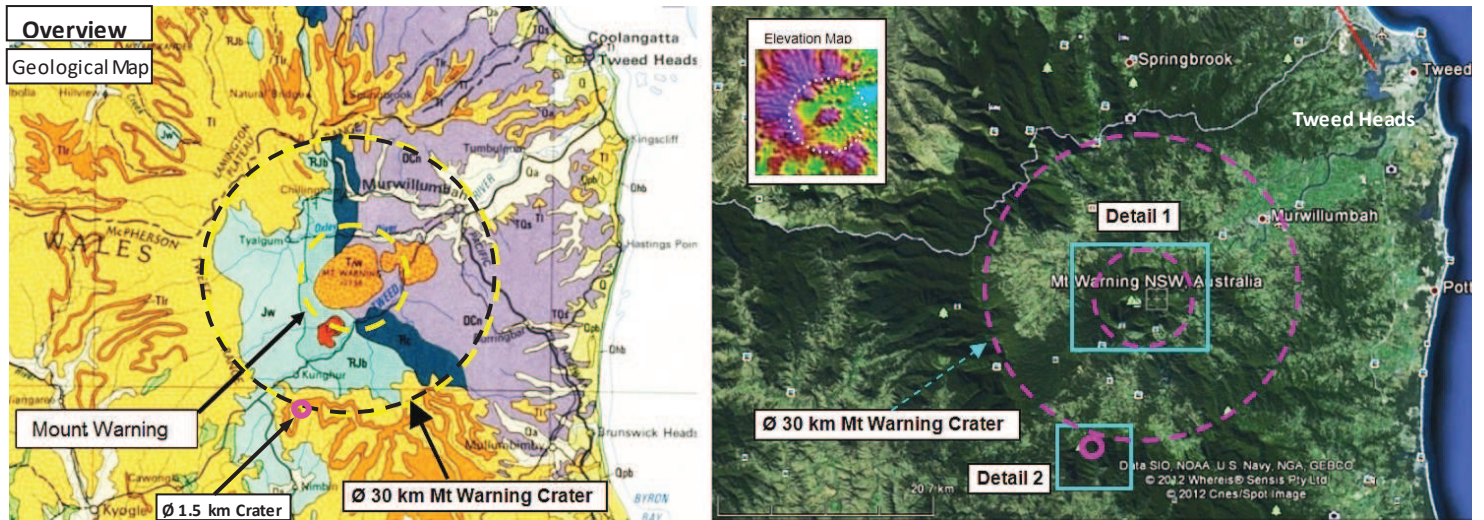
Overview

Geological Map

Hillview

Natural Bridge

Springbrook

Coolangatta

Tweed Heads

Jw

Tl

RJb

LAMINGTON PLATEAU

Kingscliff

Tumbulgum

Chillingham

Murwillumbah

DCn

WALES

McPHERSON

Tyalgum

Hastings Point

Tw

MT WARNING

TWEED

Jw

RJb

Tc

DCn

Kunghur

Mount Warning

Mullumbimby

Brunswick Heads

Cawongla

Nimbin

Kyogle

Ø 1.5 km Crater

Ø 30 km Mt Warning Crater

BYRON BAY

Elevation Map

Springbrook

Tweed

Tweed Heads

Detail 1

Murwillumbah

Mt Warning NSW, Australia

Pott

Ø 30 km Mt Warning Crater

Detail 2

Data SIO, NOAA, U.S. Navy, NGA, GEBCO
© 2012 Whereis® Sensis Pty Ltd
© 2012 Cnes/Spot Image

20.7 km